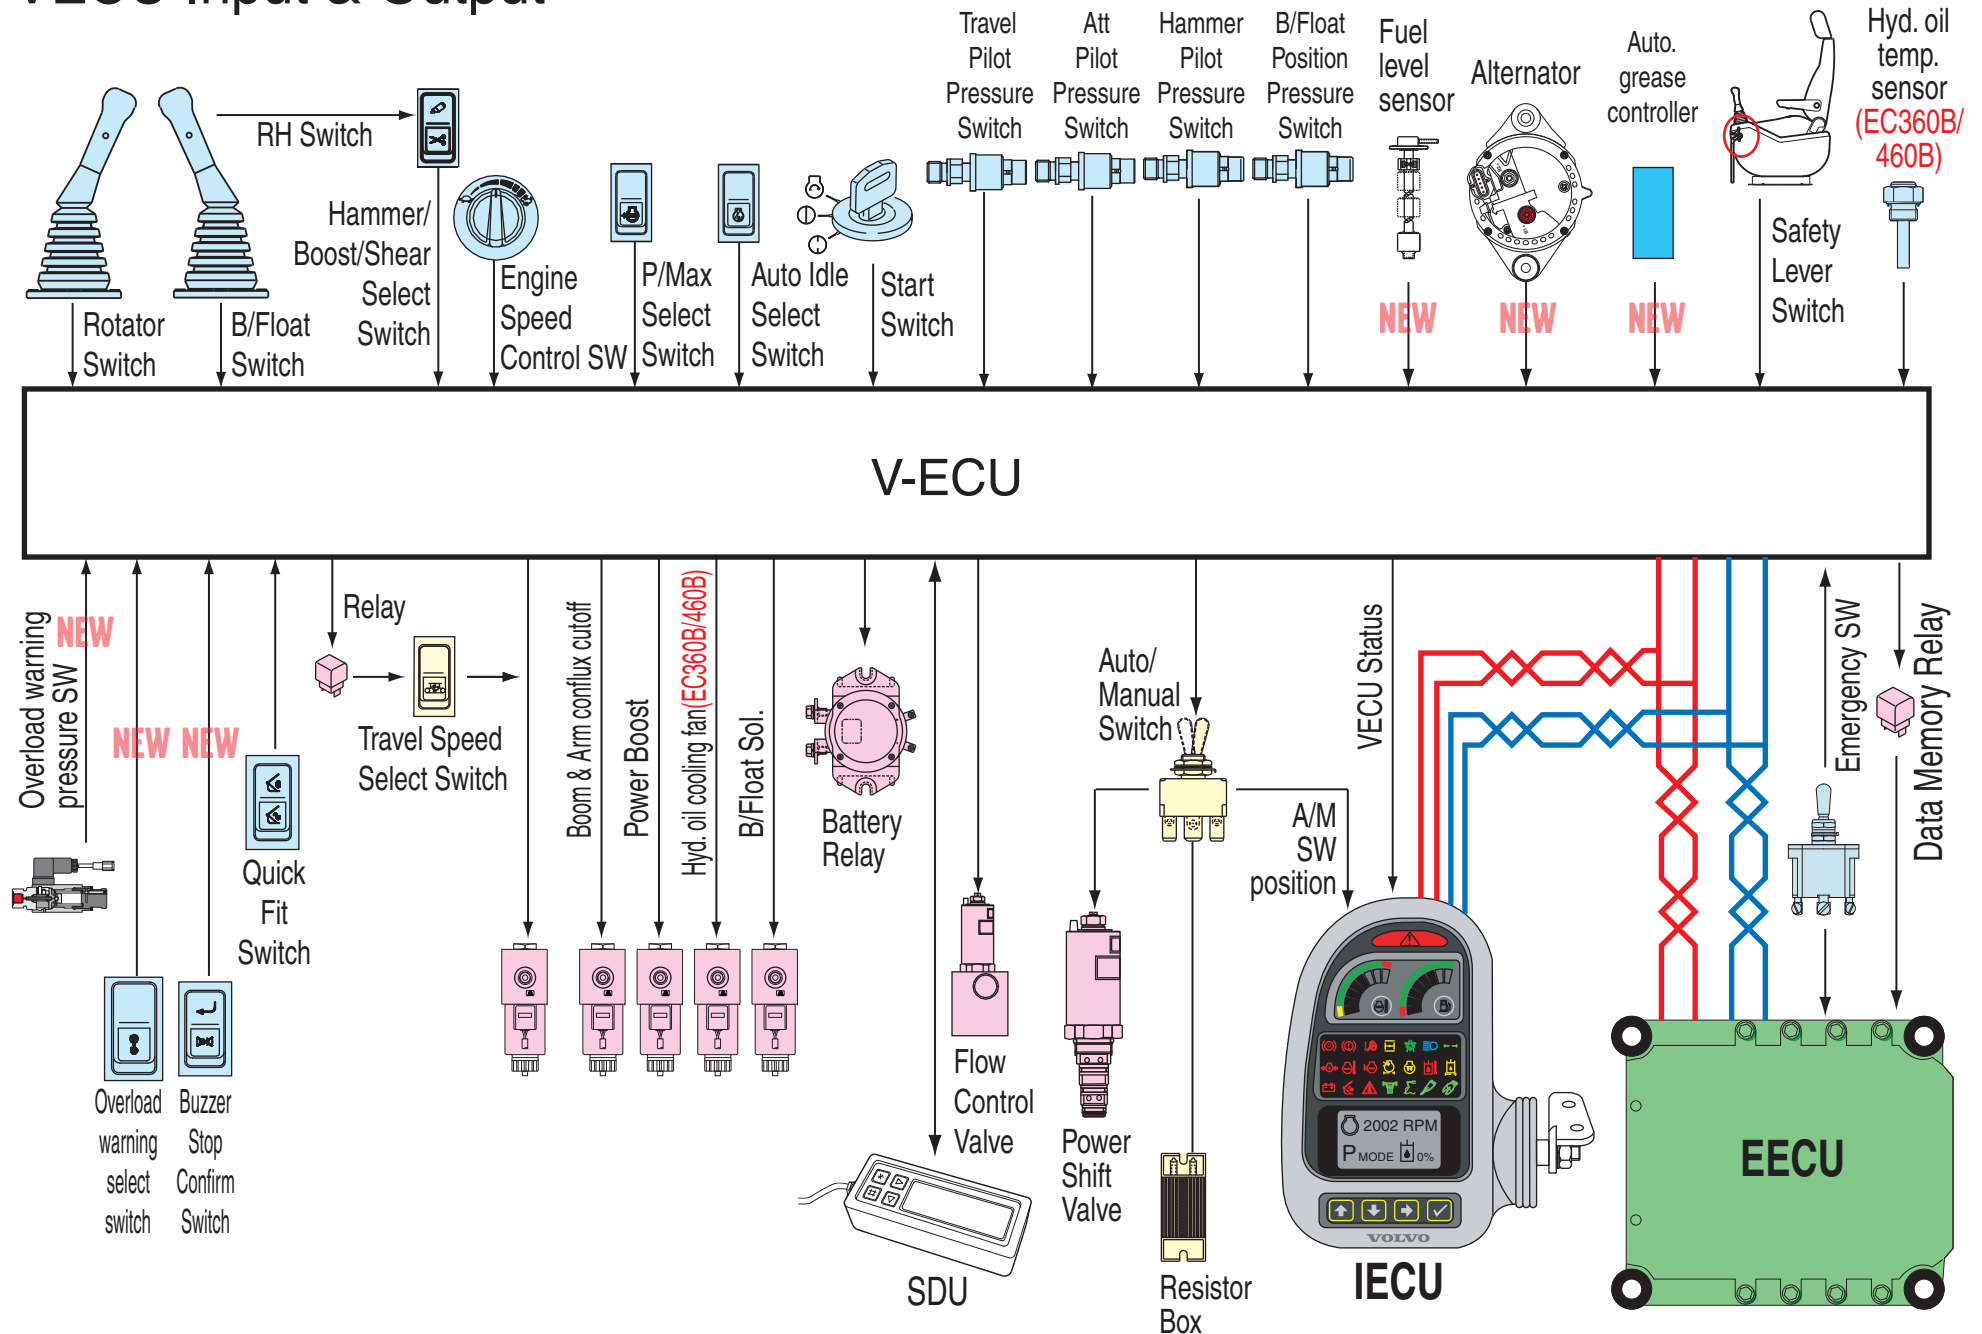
V-ECU Input & Output

RH Switch
Hammer/ Boost/Shear Select Switch
Rotator Switch
B/Float Switch
Engine Speed Control SW
P/Max Select Switch
Auto Idle Select Switch
Start Switch
Travel Pilot Pressure Switch
Att Pilot Pressure Switch
Hammer Pilot Pressure Switch
B/Float Position Pressure Switch
Fuel level sensor
Alternator
Auto. grease controller
Hyd. oil temp. sensor (EC360B/ 460B)
NEW
NEW
NEW
Safety Lever Switch

V-ECU

Overload warning pressure SW
NEW
NEW NEW
Relay
Travel Speed Select Switch
Quick Fit Switch
Overload warning select switch
Buzzer Stop Confirm Switch
Boom & Arm conflux cutoff
Power Boost
Hyd. oil cooling fan(EC360B/460B)
B/Float Sol.
Battery Relay
Flow Control Valve
SDU
Auto/ Manual Switch
Power Shift Valve
A/M SW position
Resistor Box
VECU Status
2002 RPM
P MODE 0%
VOLVO
IECU
Emergency SW
Data Memory Relay
EECU